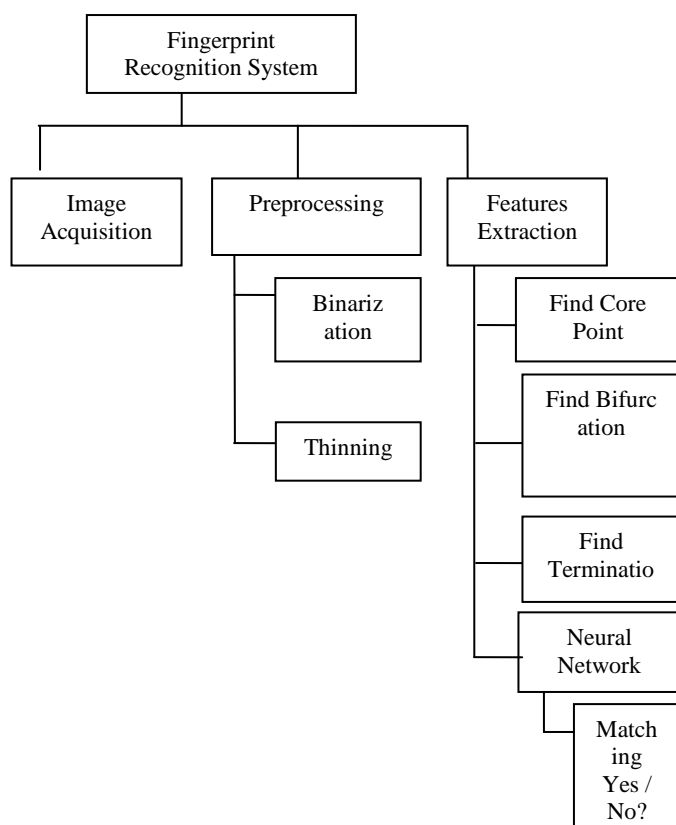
Fingerprint Recognition System

Image Acquisition

Preprocessing

Binariz ation

Thinning

Features Extraction

Find Core Point

Find Bifurc ation

Find Terminatio

Neural Network

Match ing Yes / No?